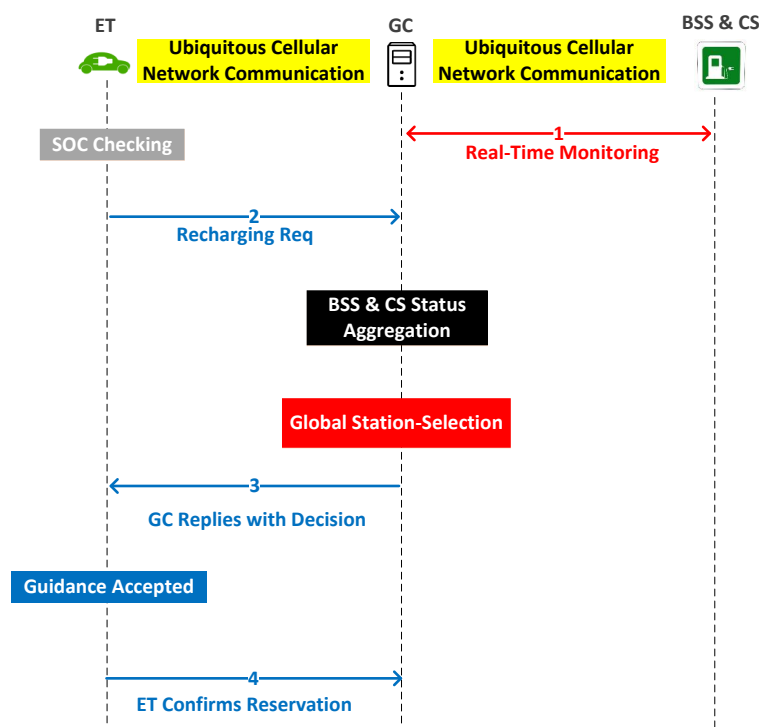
ET

Ubiquitous Cellular Network Communication

GC

Ubiquitous Cellular Network Communication

BSS & CS

SOC Checking

1
Real-Time Monitoring

2
Recharging Req

BSS & CS Status Aggregation

Global Station-Selection

3
GC Replies with Decision

Guidance Accepted

4
ET Confirms Reservation